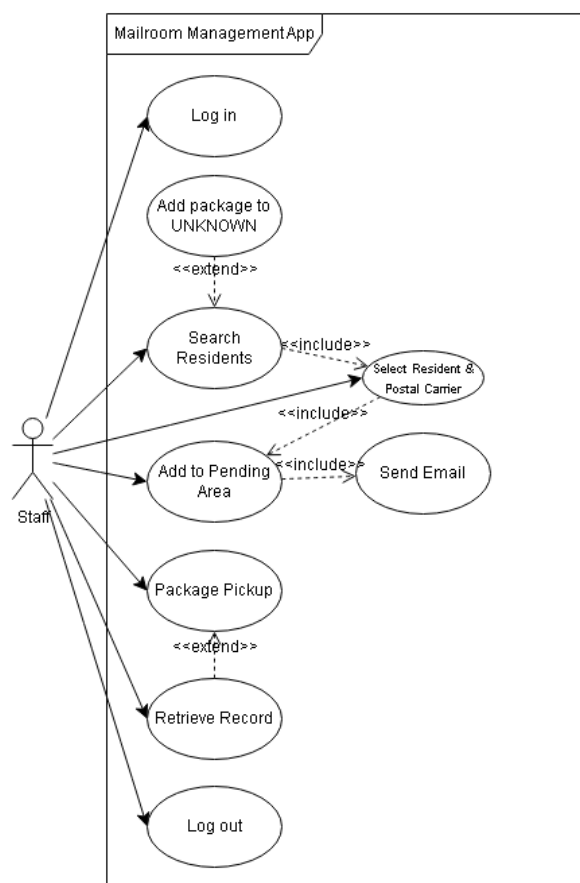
Mailroom Management App

Log in

Add package to UNKNOWN

<<extend>>

Search Residents

<<include>>

Select Resident & Postal Carrier

<<include>>

Add to Pending Area

<<include>>

Send Email

Staff

Package Pickup

<<extend>>

Retrieve Record

Log out